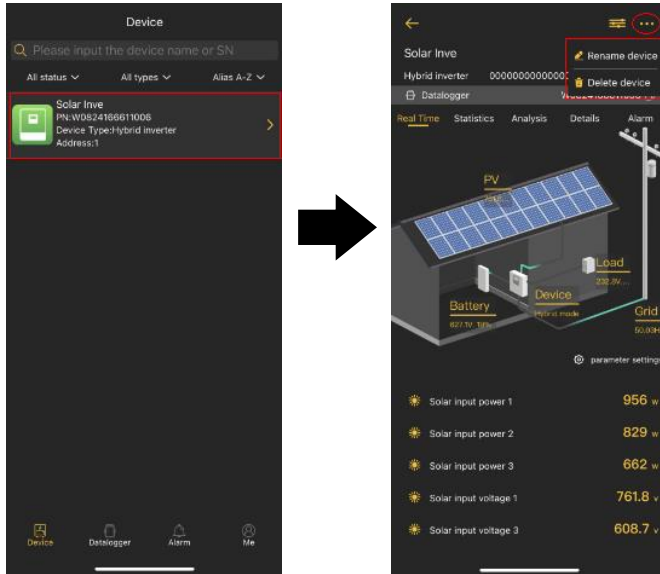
Device

Please input the device name or SN

All status ∨ All types ∨ Alias A-Z ∨

Solar Inve
PN:W0824166611008
Device Type:Hybrid inverter
Address:1

Device Datalogger Alarm Me

Solar Inve
Hybrid inverter 00000000000
Datalogger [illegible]

Rename device
Delete device

Real Time Statistics Analysis Details Alarm

PV
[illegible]

Load
232.8V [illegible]

Battery
627.1V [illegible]

Device
Hybrid mode

Grid
50.03H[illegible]

parameter setting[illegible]

Solar input power 1 956 w
Solar input power 2 829 w
Solar input power 3 662 w
Solar input voltage 1 761.8 v
Solar input voltage 3 608.7 v